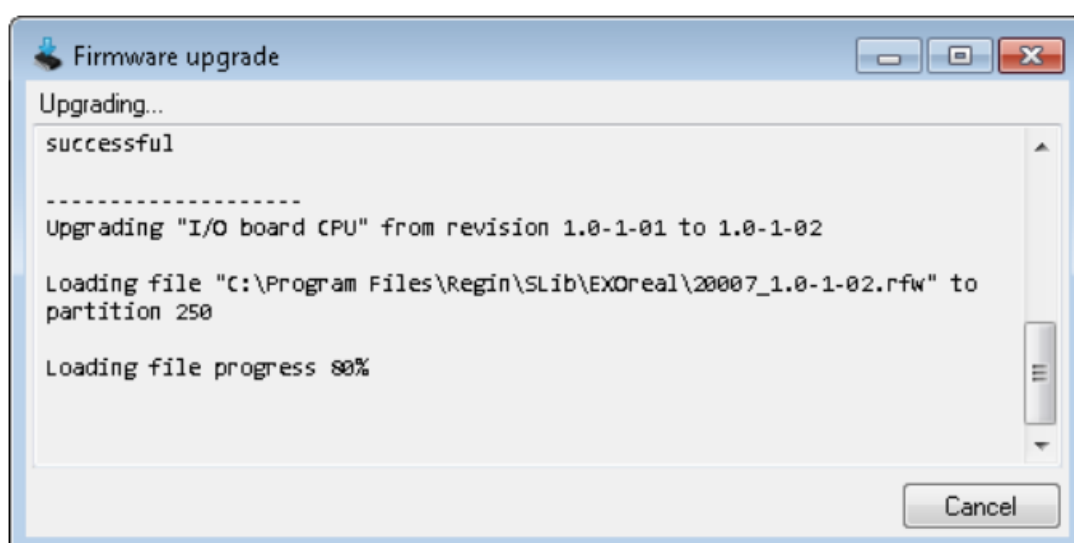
Firmware upgrade

Upgrading...

successful

--------------------
Upgrading "I/O board CPU" from revision 1.0-1-01 to 1.0-1-02

Loading file "C:\Program Files\Regin\SLib\EXOreal\20007_1.0-1-02.rfw" to partition 250

Loading file progress 80%

Cancel